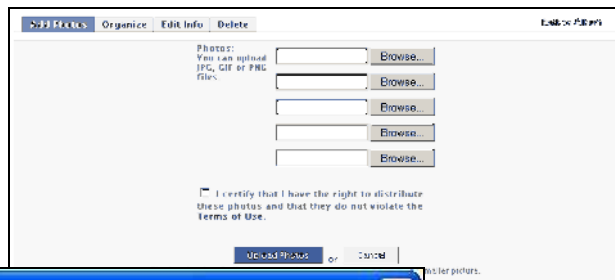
Add Photos Organize Edit Info Delete

Back to Album

Photos:
You can upload JPG, GIF or PNG files.

Browse...

Browse...

Browse...

Browse...

Browse...

I certify that I have the right to distribute these photos and that they do not violate the Terms of Use.

Upload Photos or Cancel

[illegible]ller pictures.